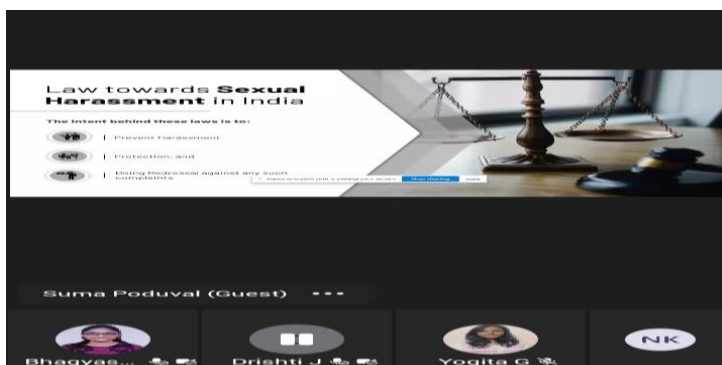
Law towards **Sexual Harassment** in India

The intent behind these laws is to:

| Prevent Harassment

| Protection, and

| Doing Redressal against any such complaints

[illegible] Stop sharing Hide

Suma Poduval (Guest) •••

Bhagyas...

Drishti J

Yogita G

NK